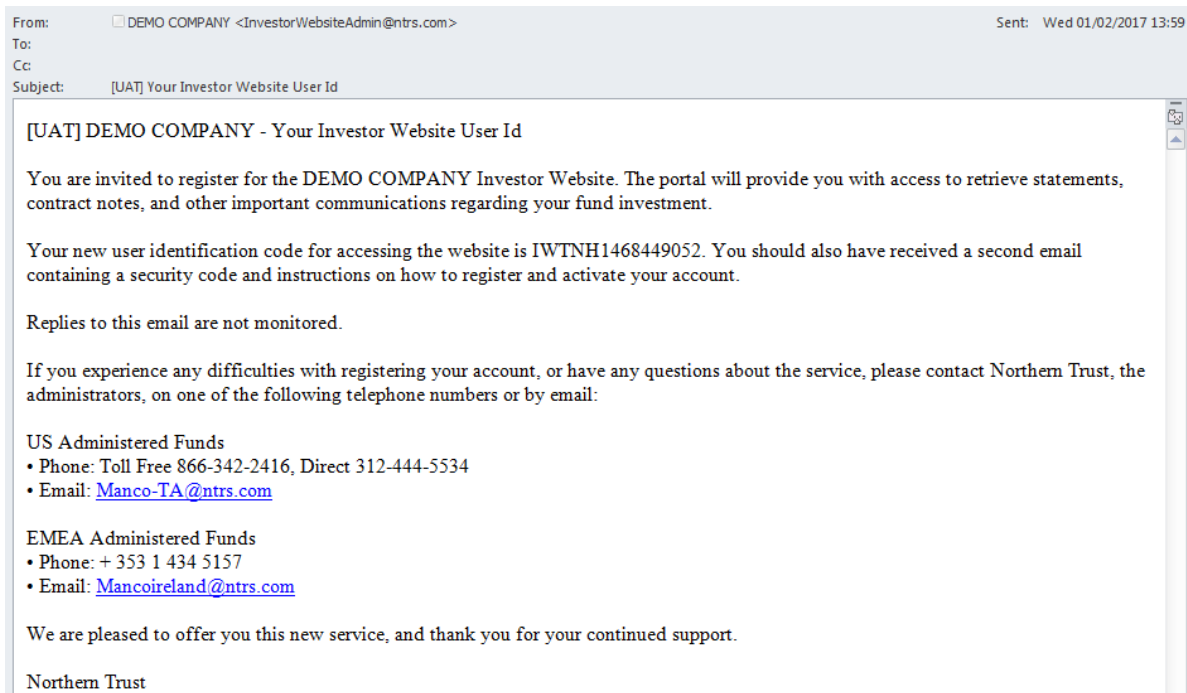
From: DEMO COMPANY <InvestorWebsiteAdmin@ntrs.com>
Sent: Wed 01/02/2017 13:59
To:
Cc:
Subject: [UAT] Your Investor Website User Id

[UAT] DEMO COMPANY - Your Investor Website User Id

You are invited to register for the DEMO COMPANY Investor Website. The portal will provide you with access to retrieve statements, contract notes, and other important communications regarding your fund investment.

Your new user identification code for accessing the website is IWTNH1468449052. You should also have received a second email containing a security code and instructions on how to register and activate your account.

Replies to this email are not monitored.

If you experience any difficulties with registering your account, or have any questions about the service, please contact Northern Trust, the administrators, on one of the following telephone numbers or by email:

US Administered Funds
• Phone: Toll Free 866-342-2416, Direct 312-444-5534
• Email: Manco-TA@ntrs.com

EMEA Administered Funds
• Phone: + 353 1 434 5157
• Email: Mancoireland@ntrs.com

We are pleased to offer you this new service, and thank you for your continued support.

Northern Trust